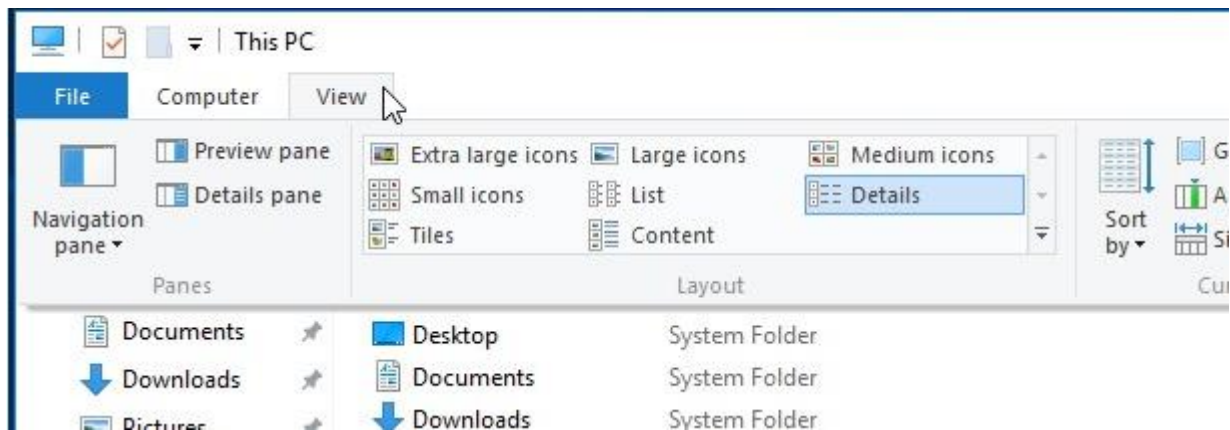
This PC

File Computer View

Navigation pane ▾

Preview pane

Details pane

Panes

Extra large icons Large icons Medium icons

Small icons List Details

Tiles Content

Layout

Sort by ▾

G

A

Si

Cur

Documents

Downloads

Pictures

Desktop System Folder

Documents System Folder

Downloads System Folder